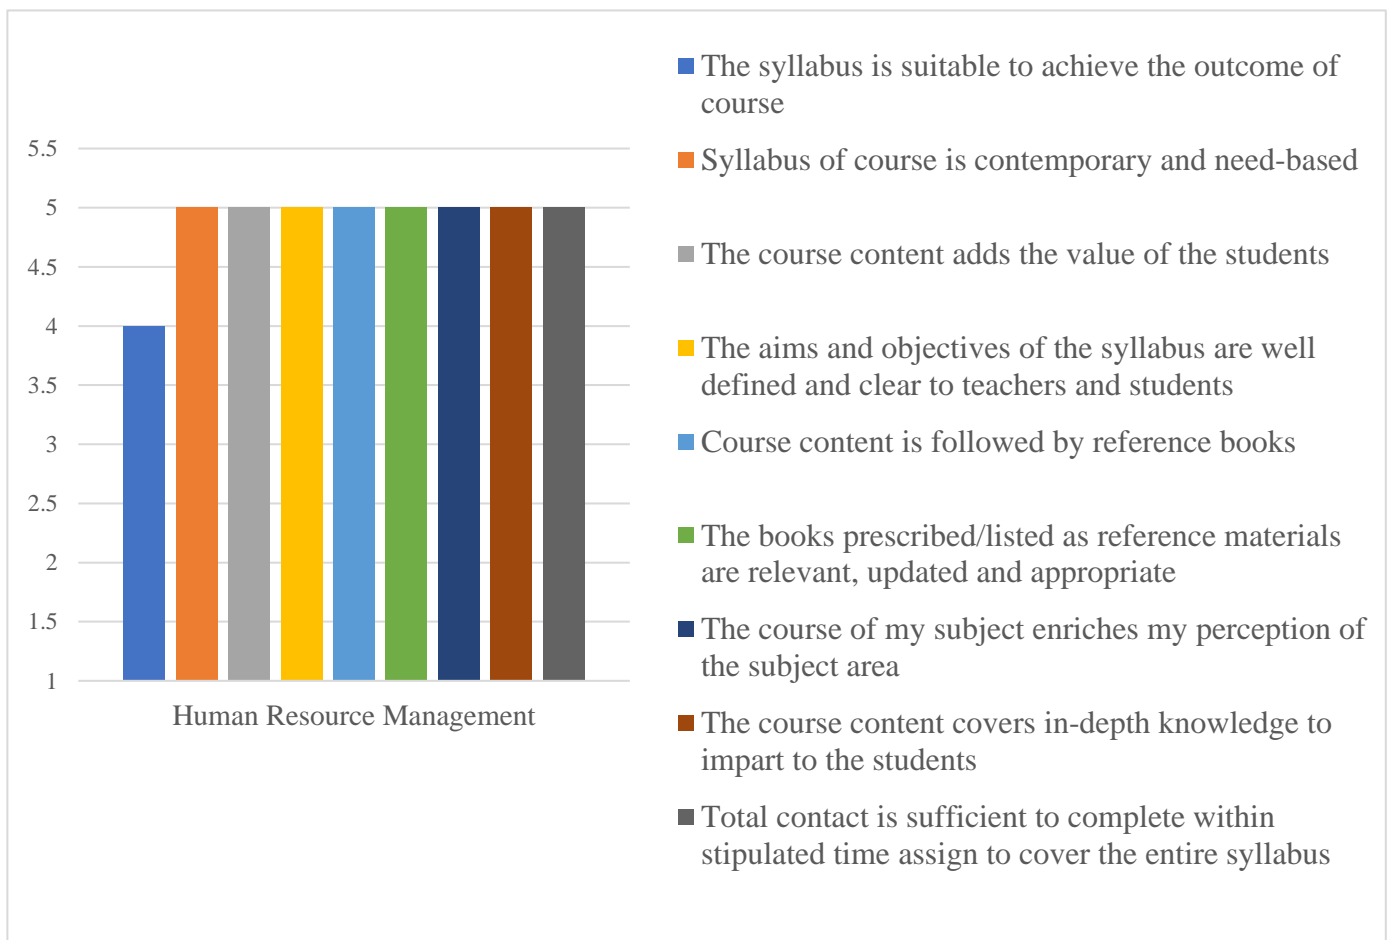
5.5
5
4.5
4
3.5
3
2.5
2
1.5
1

Human Resource Management

The syllabus is suitable to achieve the outcome of course

Syllabus of course is contemporary and need-based

The course content adds the value of the students

The aims and objectives of the syllabus are well defined and clear to teachers and students

Course content is followed by reference books

The books prescribed/listed as reference materials are relevant, updated and appropriate

The course of my subject enriches my perception of the subject area

The course content covers in-depth knowledge to impart to the students

Total contact is sufficient to complete within stipulated time assign to cover the entire syllabus